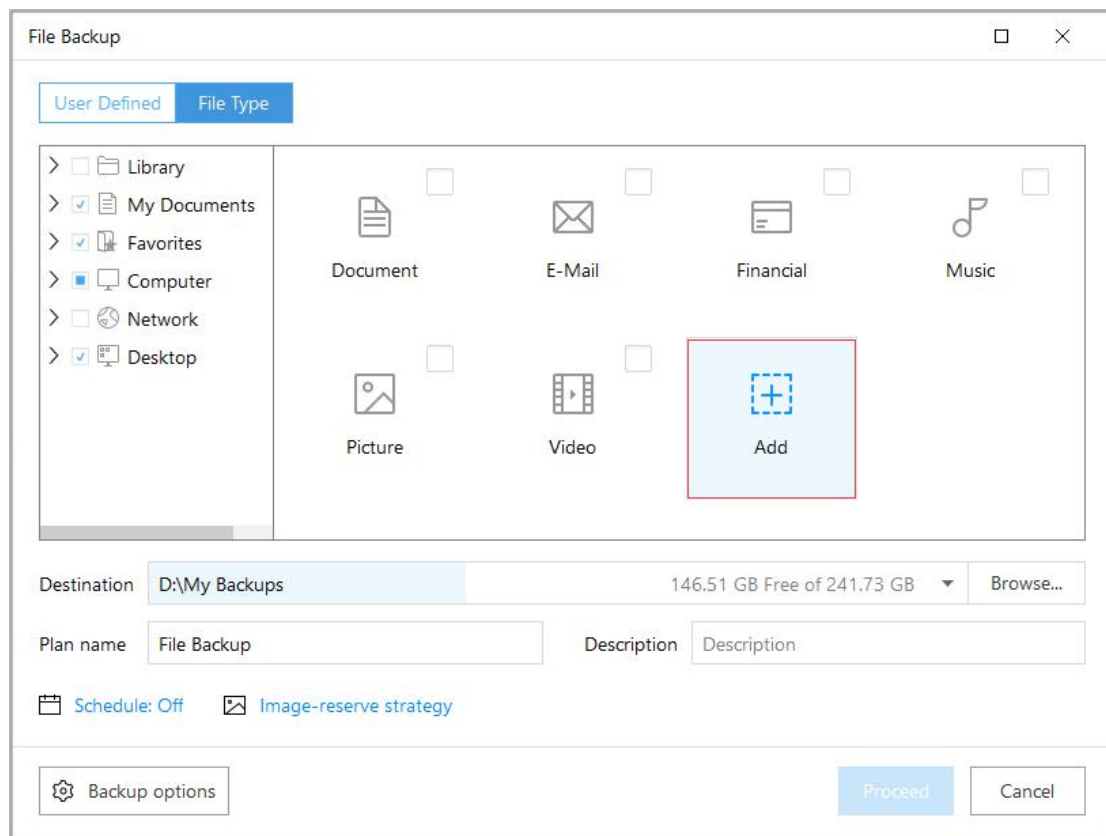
File Backup

User Defined File Type

Library
My Documents
Favorites
Computer
Network
Desktop

Document E-Mail Financial Music

Picture Video Add

Destination D:\My Backups 146.51 GB Free of 241.73 GB Browse...

Plan name File Backup Description Description

Schedule: Off Image-reserve strategy

Backup options Proceed Cancel